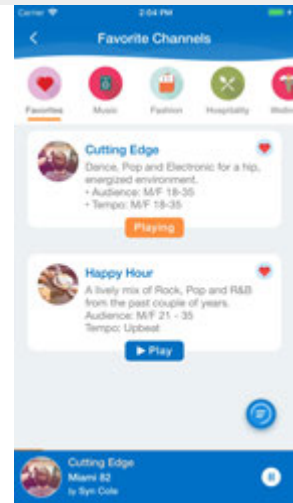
Carrier 2:04 PM

Favorite Channels

Favorites Music Fashion Hospitality Wellne

Cutting Edge
Dance, Pop and Electronic for a hip, energized environment.
• Audience: M/F 18-35
• Tempo: M/F 18-35

Playing

Happy Hour
A lively mix of Rock, Pop and R&B from the past couple of years.
Audience: M/F 21 - 35
Tempo: Upbeat

▶ Play

Cutting Edge
Miami 82
by Syn Cole